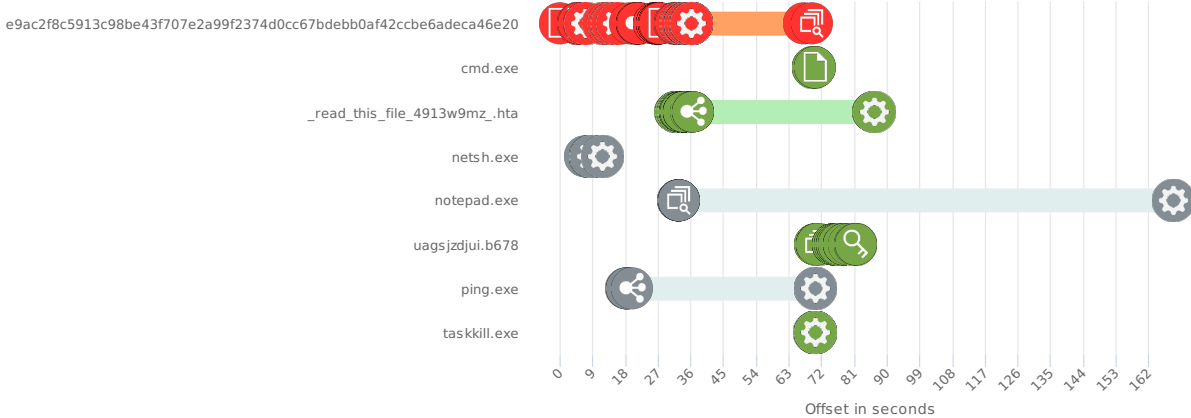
e9ac2f8c5913c98be43f707e2a99f2374d0cc67bdebb0af42ccbe6adeca46e20
cmd.exe
_read_this_file_4913w9mz_.hta
netsh.exe
notepad.exe
uagsjzdjui.b678
ping.exe
taskkill.exe

0
9
18
27
36
45
54
63
72
81
90
99
108
117
126
135
144
153
162

Offset in seconds